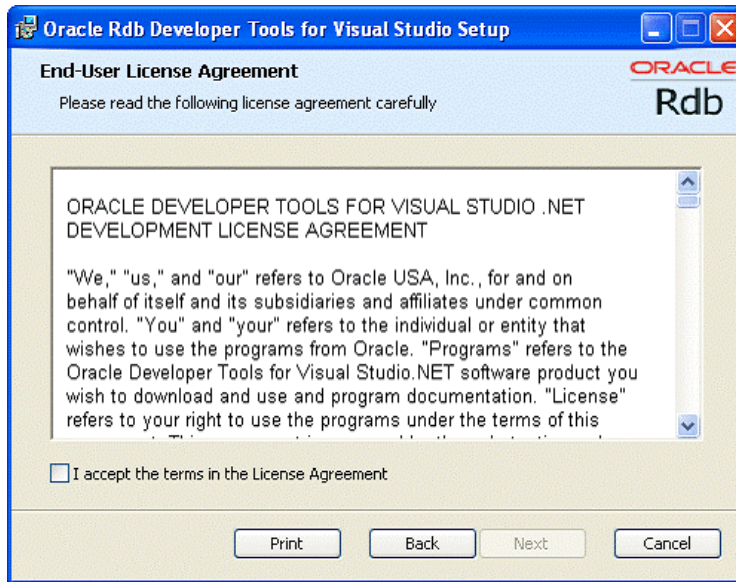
Oracle Rdb Developer Tools for Visual Studio Setup

End-User License Agreement

Please read the following license agreement carefully

ORACLE
Rdb

ORACLE DEVELOPER TOOLS FOR VISUAL STUDIO .NET DEVELOPMENT LICENSE AGREEMENT

"We," "us," and "our" refers to Oracle USA, Inc., for and on behalf of itself and its subsidiaries and affiliates under common control. "You" and "your" refers to the individual or entity that wishes to use the programs from Oracle. "Programs" refers to the Oracle Developer Tools for Visual Studio.NET software product you wish to download and use and program documentation. "License" refers to your right to use the programs under the terms of this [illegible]

I accept the terms in the License Agreement

Print Back Next Cancel